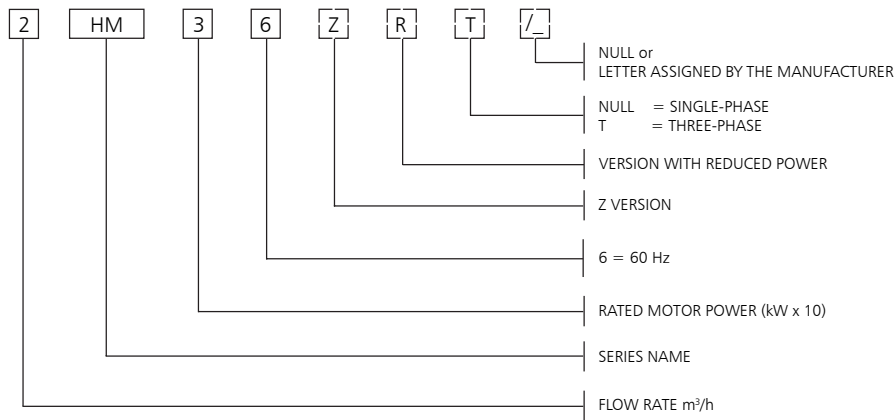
2 HM 3 6 Z R T /_

NULL or
LETTER ASSIGNED BY THE MANUFACTURER

NULL = SINGLE-PHASE
T = THREE-PHASE

VERSION WITH REDUCED POWER

Z VERSION

6 = 60 Hz

RATED MOTOR POWER (kW x 10)

SERIES NAME

FLOW RATE m³/h